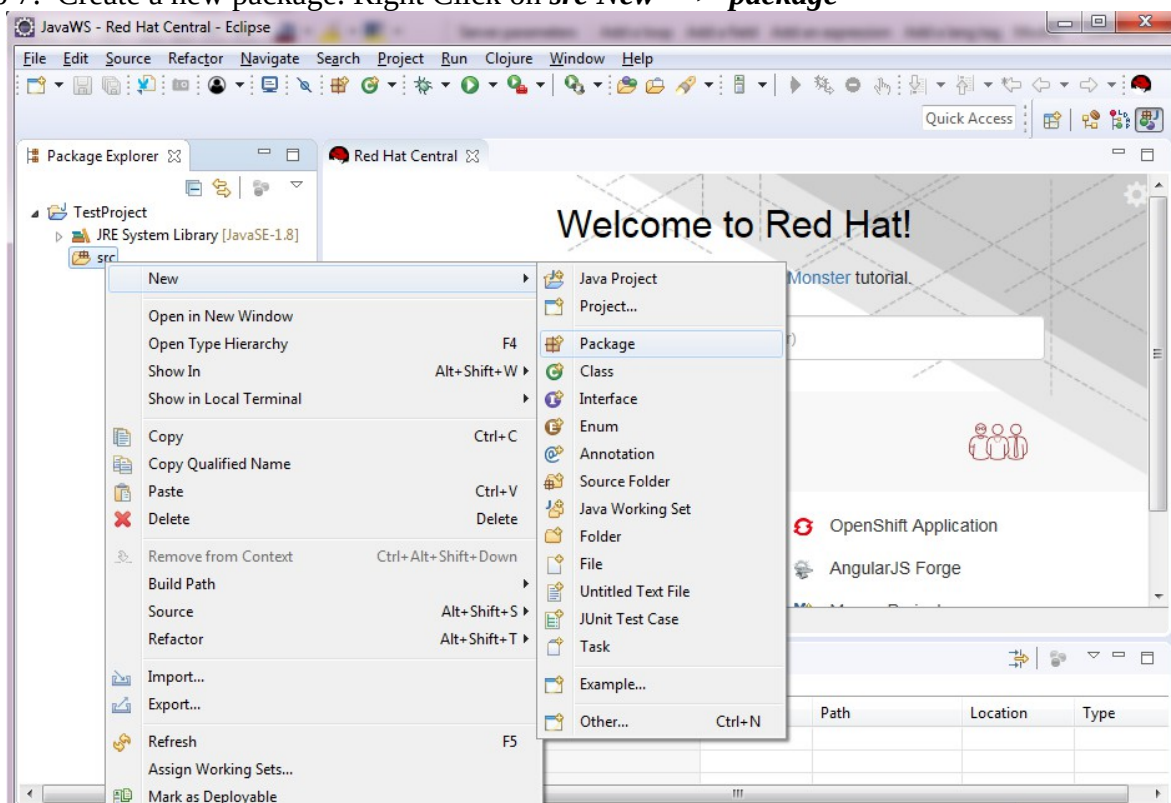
7. Create a new package: Right Click on src New → package

JavaWS - Red Hat Central - Eclipse

File Edit Source Refactor Navigate Search Project Run Clojure Window Help

Quick Access

Package Explorer

TestProject
JRE System Library [JavaSE-1.8]
src

Red Hat Central

Welcome to Red Hat!

Monster tutorial.

New
Open in New Window
Open Type Hierarchy F4
Show In Alt+Shift+W ▸
Show in Local Terminal ▸
Copy Ctrl+C
Copy Qualified Name
Paste Ctrl+V
Delete Delete
Remove from Context Ctrl+Alt+Shift+Down
Build Path ▸
Source Alt+Shift+S ▸
Refactor Alt+Shift+T ▸
Import...
Export...
Refresh F5
Assign Working Sets...
Mark as Deployable

Java Project
Project...
Package
Class
Interface
Enum
Annotation
Source Folder
Java Working Set
Folder
File
Untitled Text File
JUnit Test Case
Task
Example...
Other... Ctrl+N

OpenShift Application
AngularJS Forge

| Path | Location | Type |
|---|---|---|